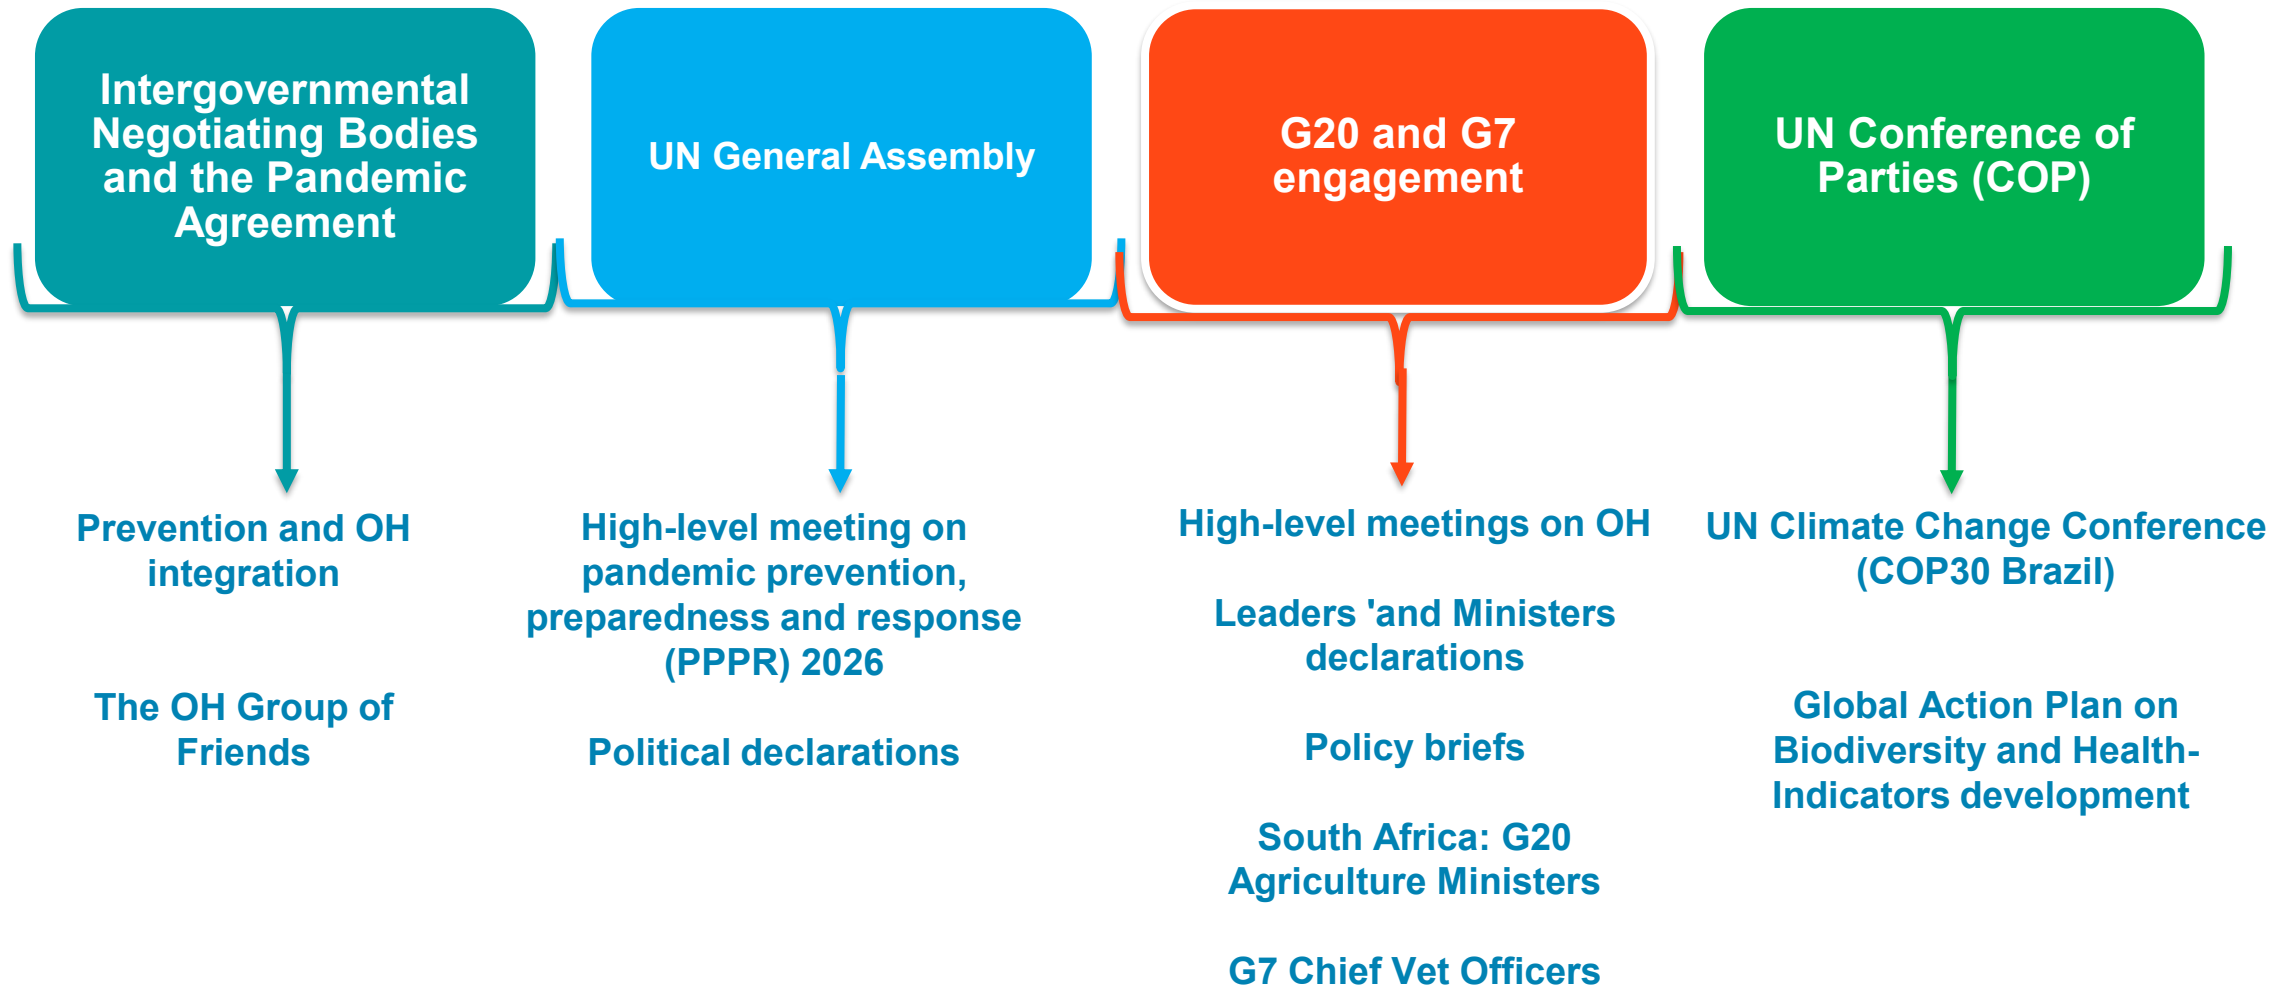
Intergovernmental Negotiating Bodies and the Pandemic Agreement

UN General Assembly

G20 and G7 engagement

UN Conference of Parties (COP)

Prevention and OH integration

The OH Group of Friends

High-level meeting on pandemic prevention, preparedness and response (PPPR) 2026

Political declarations

High-level meetings on OH

Leaders 'and Ministers declarations

Policy briefs

South Africa: G20 Agriculture Ministers

G7 Chief Vet Officers

UN Climate Change Conference (COP30 Brazil)

Global Action Plan on Biodiversity and Health- Indicators development